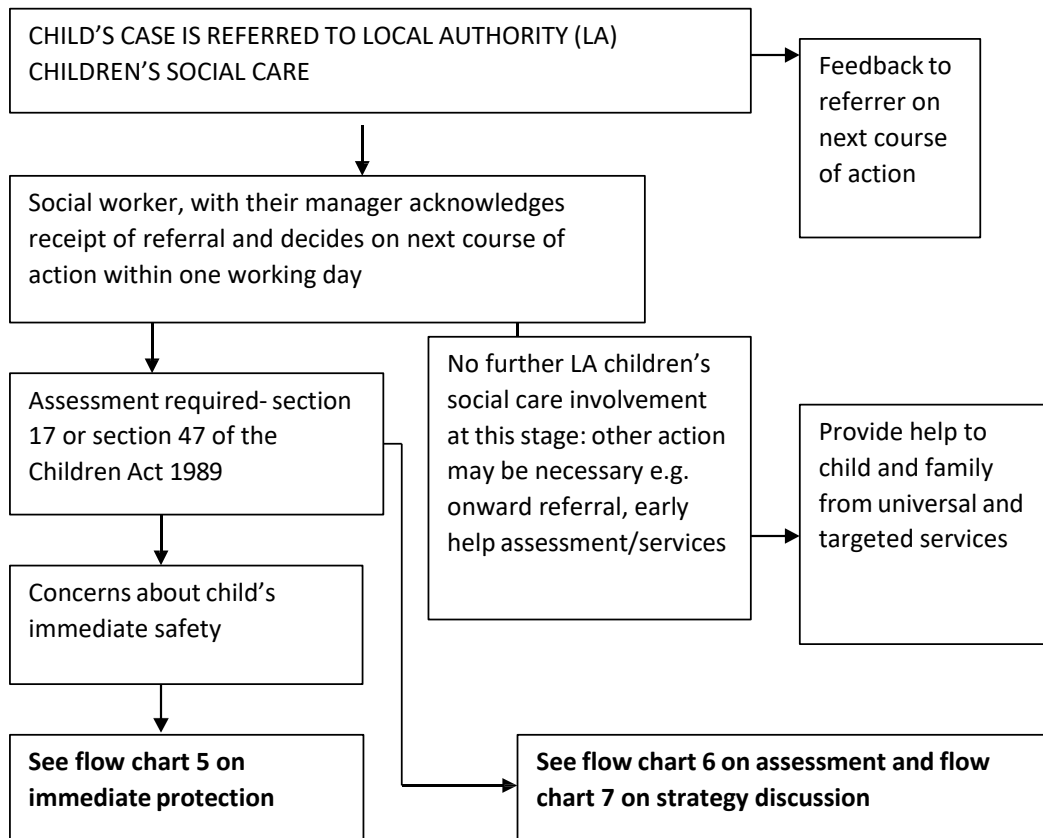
CHILD'S CASE IS REFERRED TO LOCAL AUTHORITY (LA) CHILDREN'S SOCIAL CARE

Feedback to referrer on next course of action

Social worker, with their manager acknowledges receipt of referral and decides on next course of action within one working day

Assessment required- section 17 or section 47 of the Children Act 1989

No further LA children's social care involvement at this stage: other action may be necessary e.g. onward referral, early help assessment/services

Provide help to child and family from universal and targeted services

Concerns about child's immediate safety

**See flow chart 5 on immediate protection**

**See flow chart 6 on assessment and flow chart 7 on strategy discussion**